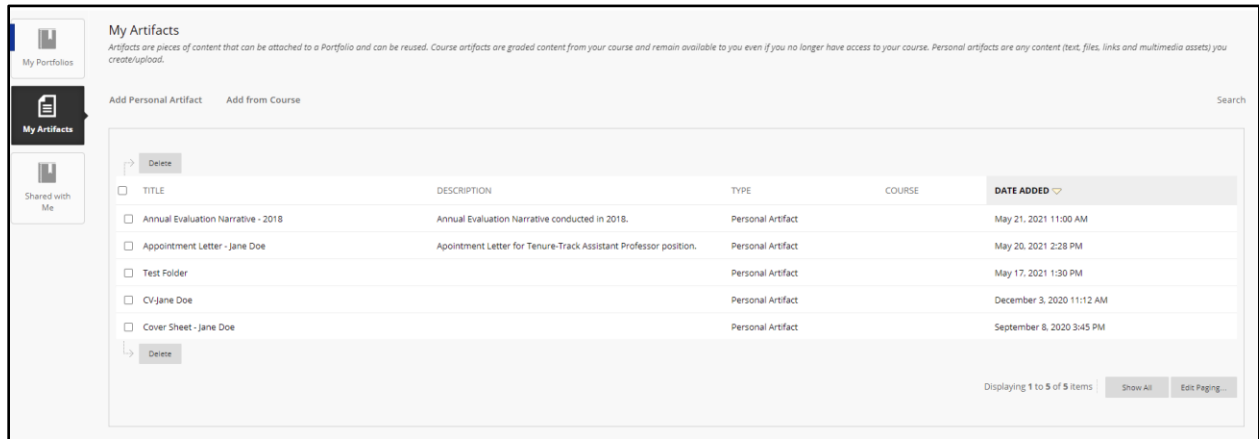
My Portfolios

My Artifacts

Shared with Me

My Artifacts

Artifacts are pieces of content that can be attached to a Portfolio and can be reused. Course artifacts are graded content from your course and remain available to you even if you no longer have access to your course. Personal artifacts are any content (text, files, links and multimedia assets) you create/upload.

Add Personal Artifact   Add from Course

Search

Delete

| TITLE | DESCRIPTION | TYPE | COURSE | DATE ADDED |
|---|---|---|---|---|
| Annual Evaluation Narrative - 2018 | Annual Evaluation Narrative conducted in 2018. | Personal Artifact | | May 21, 2021 11:00 AM |
| Appointment Letter - Jane Doe | Apointment Letter for Tenure-Track Assistant Professor position. | Personal Artifact | | May 20, 2021 2:28 PM |
| Test Folder | | Personal Artifact | | May 17, 2021 1:30 PM |
| CV-Jane Doe | | Personal Artifact | | December 3, 2020 11:12 AM |
| Cover Sheet - Jane Doe | | Personal Artifact | | September 8, 2020 3:45 PM |

Delete

Displaying 1 to 5 of 5 items   Show All   Edit Paging...